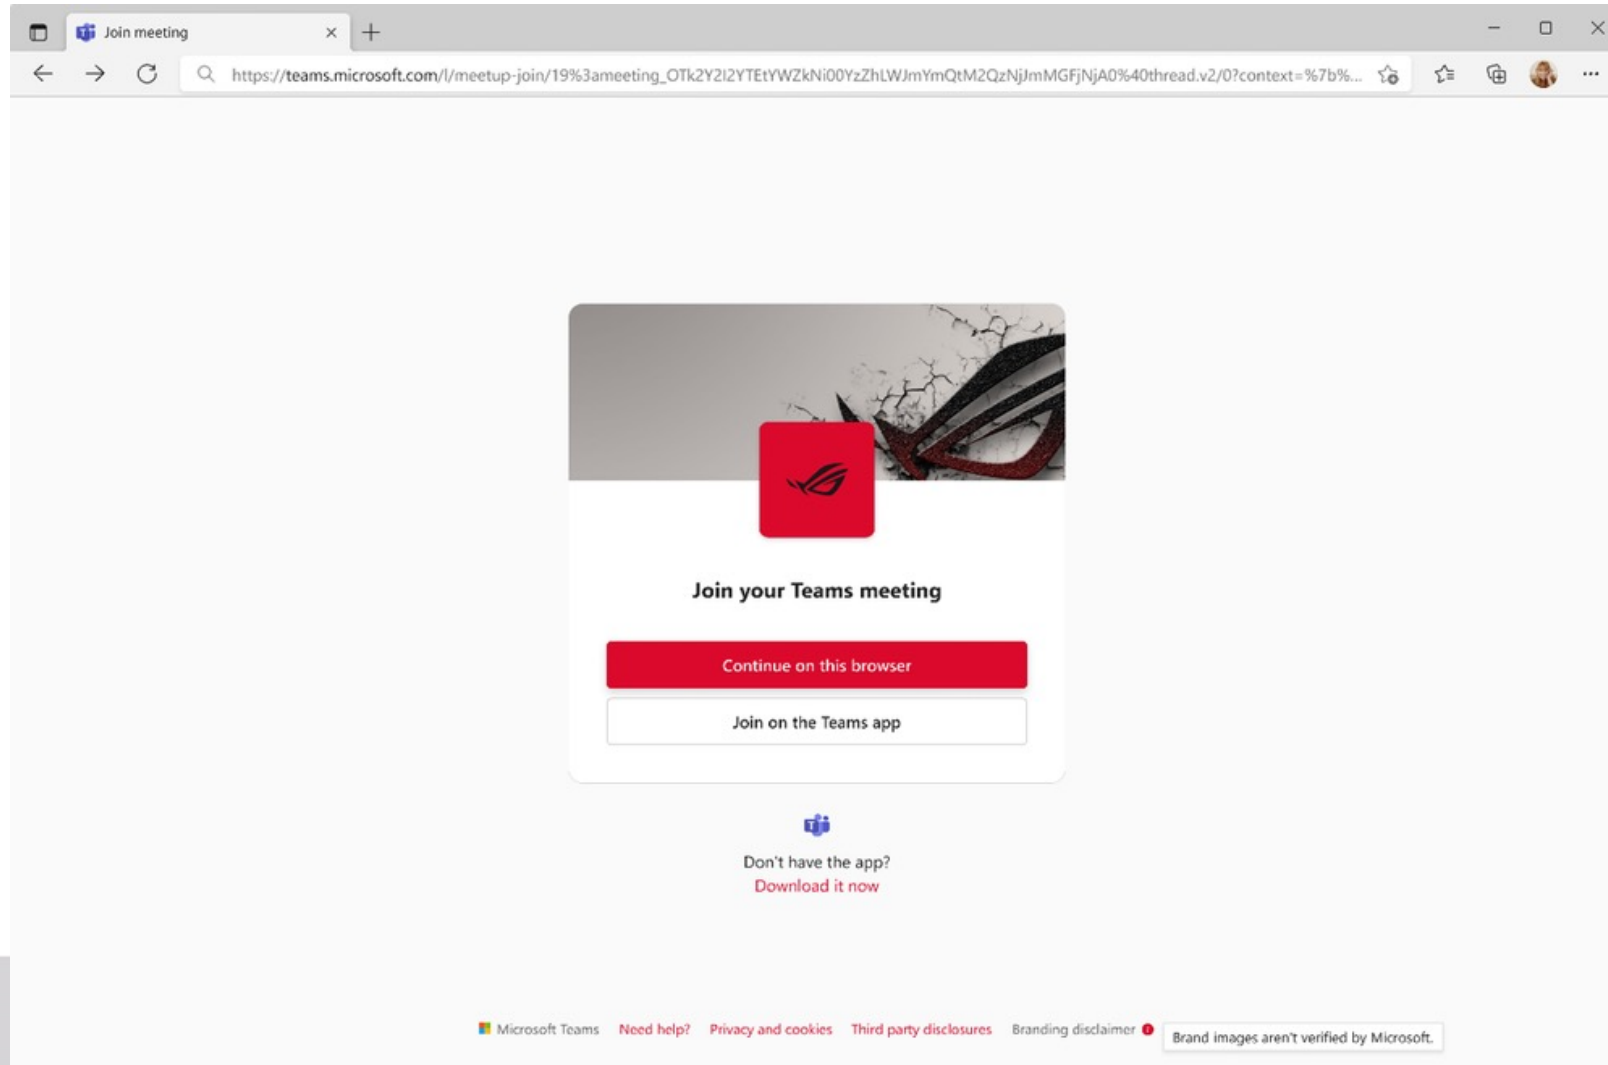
Join meeting

https://teams.microsoft.com/l/meetup-join/19%3ameeting_OTk2Y2I2YTEtYWZkNi00YzZhLWJmYmQtM2QzNjJmMGFjNjA0%40thread.v2/0?context=%7b%...

Join your Teams meeting

Continue on this browser

Join on the Teams app

Don't have the app?
Download it now

Microsoft Teams  Need help?  Privacy and cookies  Third party disclosures  Branding disclaimer  Brand images aren't verified by Microsoft.